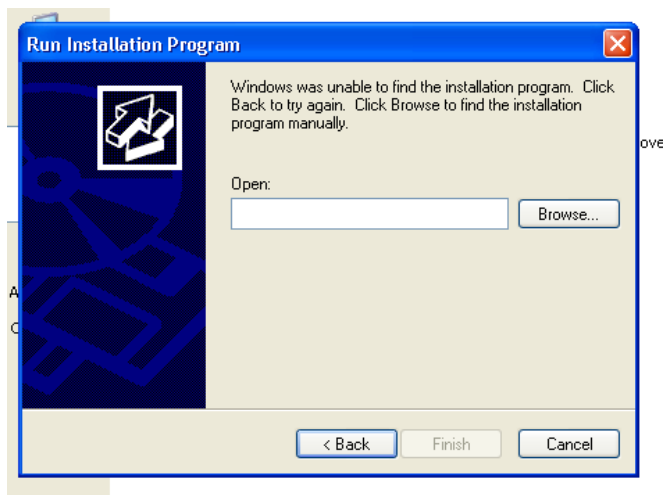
Run Installation Program

Windows was unable to find the installation program. Click Back to try again. Click Browse to find the installation program manually.

Open:

Browse...

< Back

Finish

Cancel

ove

A

C